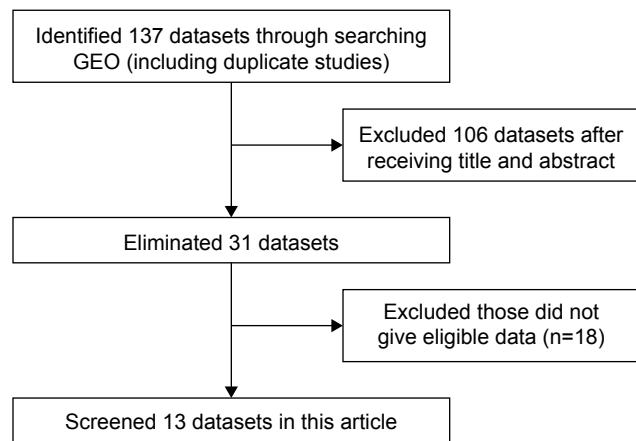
Identified 137 datasets through searching GEO (including duplicate studies)

Excluded 106 datasets after receiving title and abstract

Eliminated 31 datasets

Excluded those did not give eligible data (n=18)

Screened 13 datasets in this article